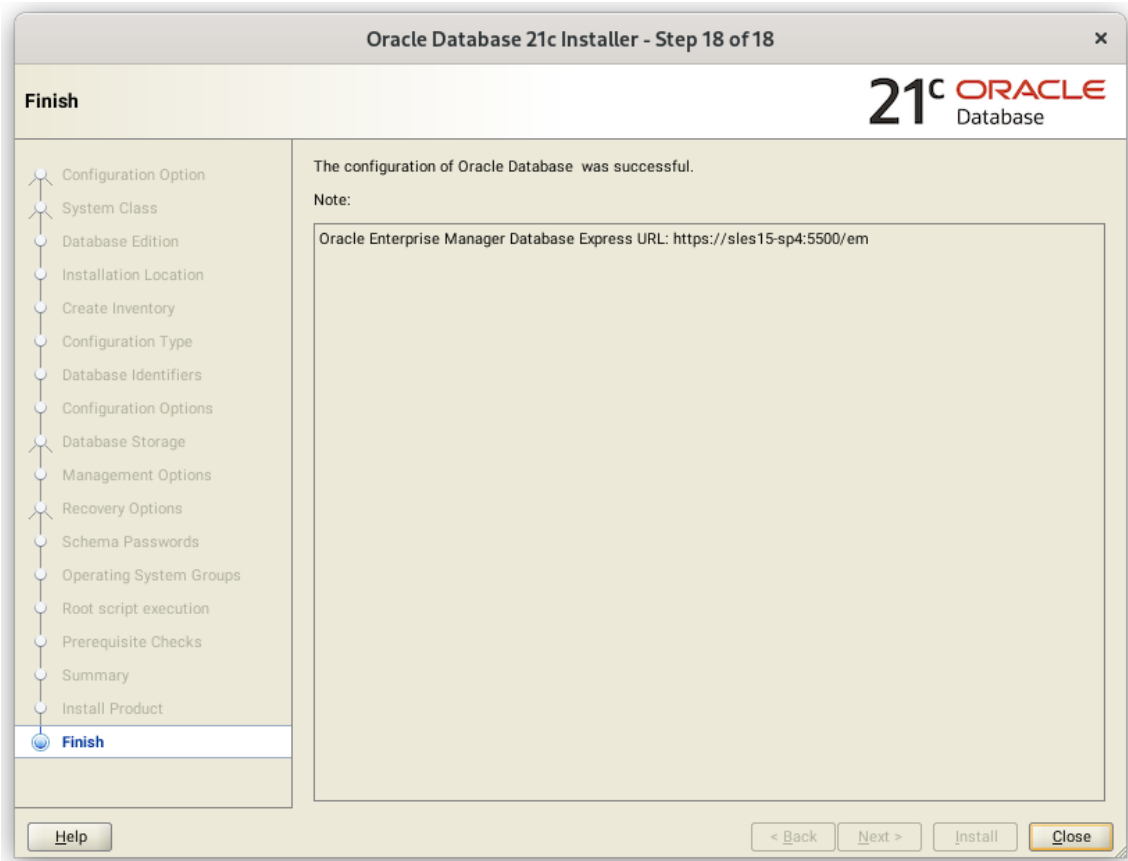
Oracle Database 21c Installer - Step 18 of 18

×

Finish

21c ORACLE Database

Configuration Option
System Class
Database Edition
Installation Location
Create Inventory
Configuration Type
Database Identifiers
Configuration Options
Database Storage
Management Options
Recovery Options
Schema Passwords
Operating System Groups
Root script execution
Prerequisite Checks
Summary
Install Product
Finish

The configuration of Oracle Database was successful.

Note:

Oracle Enterprise Manager Database Express URL: https://sles15-sp4:5500/em

Help

< Back

Next >

Install

Close